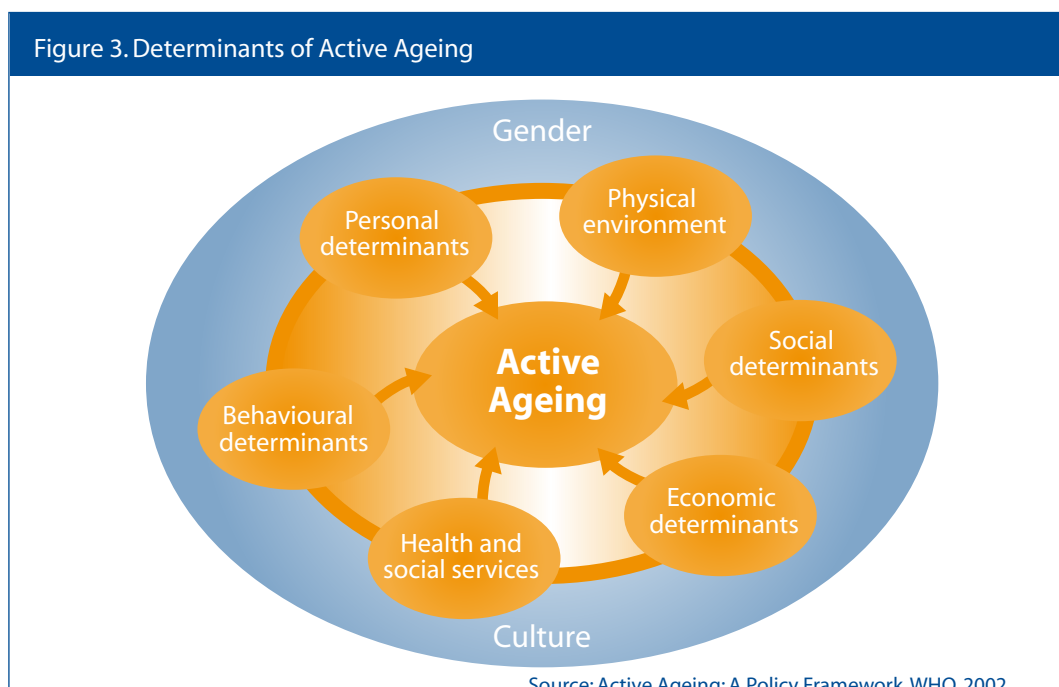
Figure 3. Determinants of Active Ageing

Gender

Personal determinants

Physical environment

Active Ageing

Social determinants

Behavioural determinants

Economic determinants

Health and social services

Culture

Source: Active Ageing: A Policy Framework, WHO, 2002